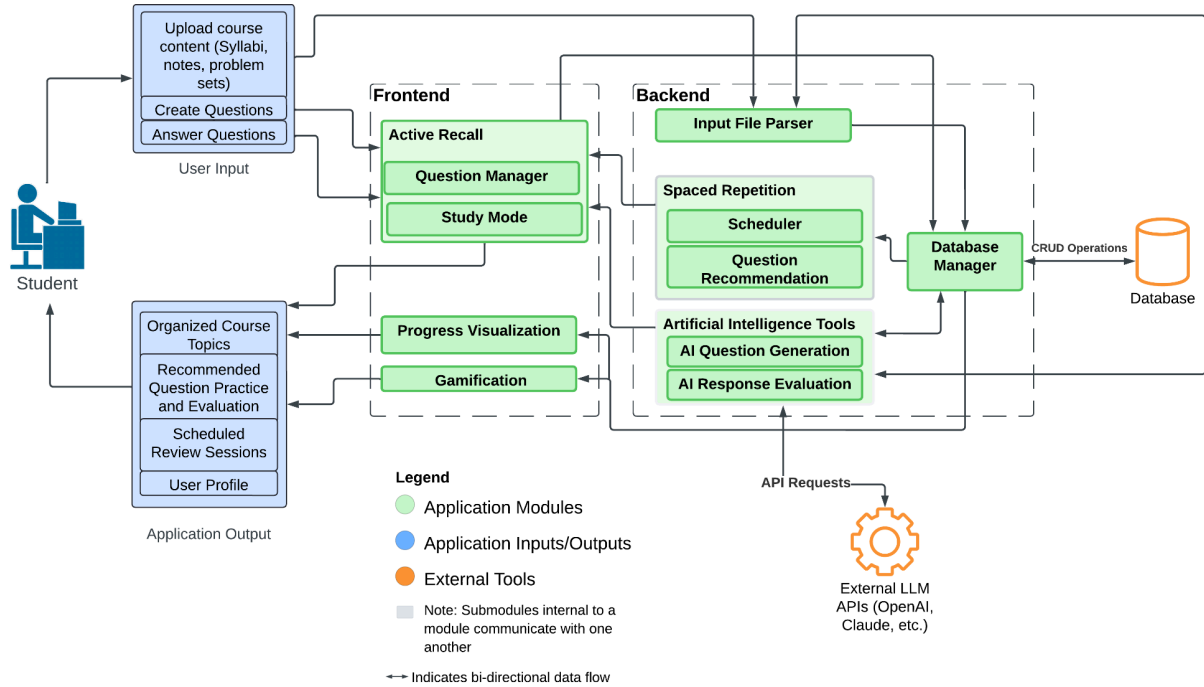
Upload course content (Syllabi, notes, problem sets)

Create Questions

Answer Questions

User Input

Student

Frontend

Active Recall

Question Manager

Study Mode

Progress Visualization

Gamification

Backend

Input File Parser

Spaced Repetition

Scheduler

Question Recommendation

Database Manager

CRUD Operations

Database

Artificial Intelligence Tools

AI Question Generation

AI Response Evaluation

Organized Course Topics

Recommended Question Practice and Evaluation

Scheduled Review Sessions

User Profile

Application Output

Legend

Application Modules

Application Inputs/Outputs

External Tools

Note: Submodules internal to a module communicate with one another

Indicates bi-directional data flow

API Requests

External LLM APIs (OpenAI, Claude, etc.)